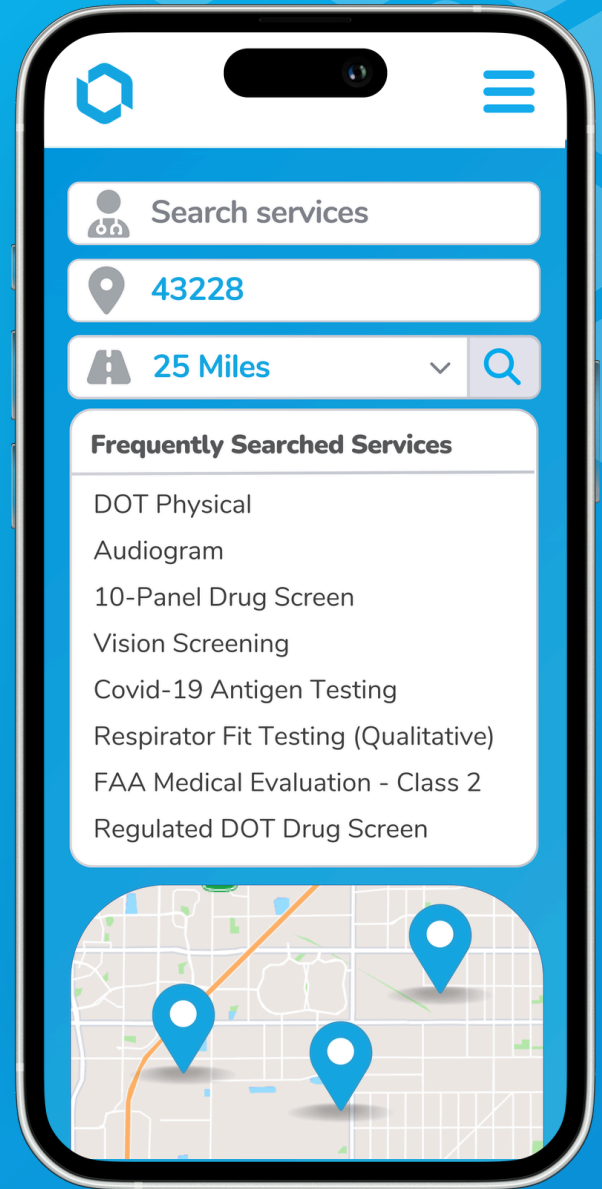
Search services

43228

25 Miles

Frequently Searched Services

DOT Physical

Audiogram

10-Panel Drug Screen

Vision Screening

Covid-19 Antigen Testing

Respirator Fit Testing (Qualitative)

FAA Medical Evaluation - Class 2

Regulated DOT Drug Screen